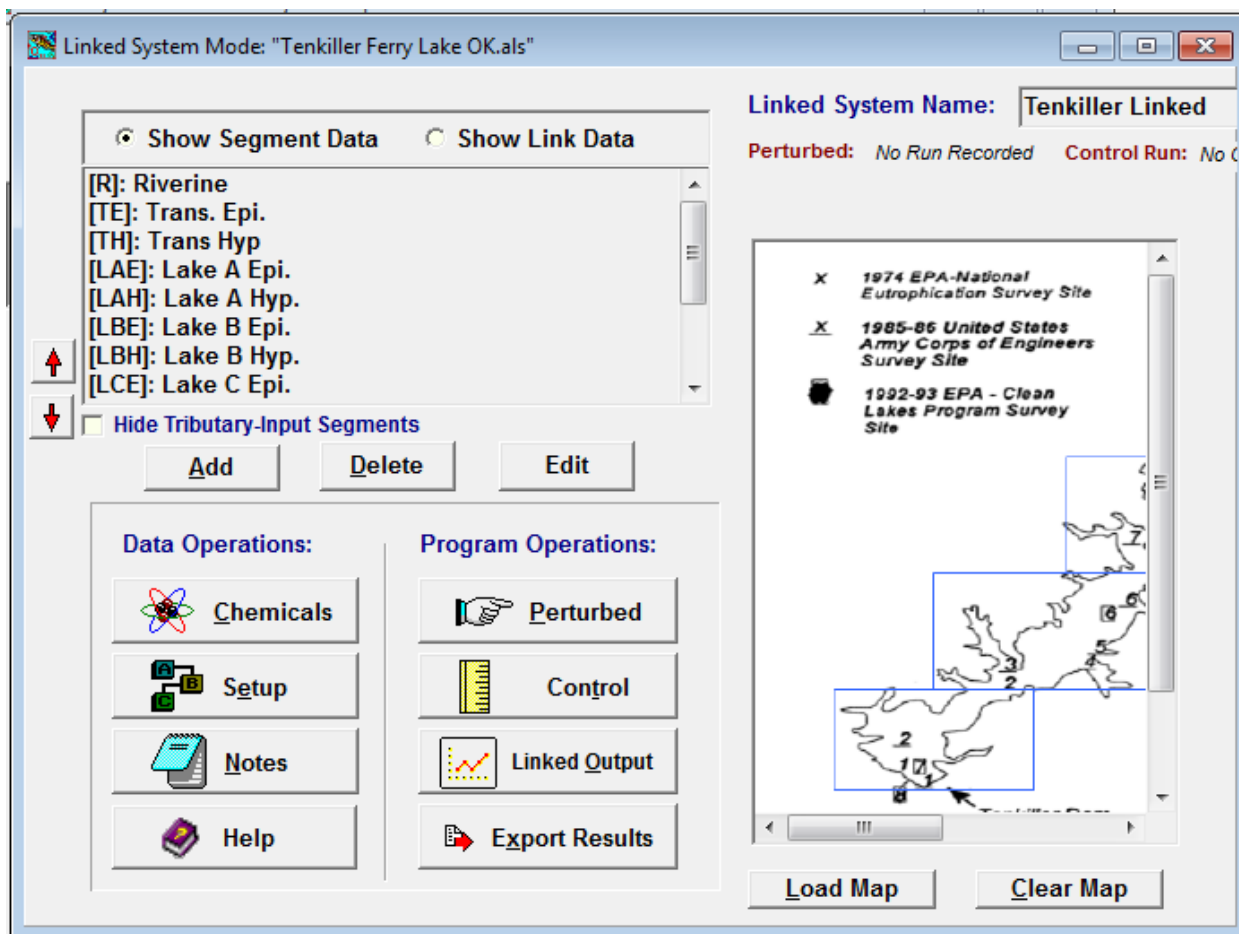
Linked System Mode: "Tenkiller Ferry Lake OK.als"

Linked System Name: Tenkiller Linked

Perturbed: No Run Recorded Control Run: No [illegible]

Show Segment Data Show Link Data

[R]: Riverine
[TE]: Trans. Epi.
[TH]: Trans Hyp
[LAE]: Lake A Epi.
[LAH]: Lake A Hyp.
[LBE]: Lake B Epi.
[LBH]: Lake B Hyp.
[LCE]: Lake C Epi.

Hide Tributary-Input Segments

Add Delete Edit

Data Operations:

Chemicals

Setup

Notes

Help

Program Operations:

Perturbed

Control

Linked Output

Export Results

x 1974 EPA-National Eutrophication Survey Site

x 1985-86 United States Army Corps of Engineers Survey Site

1992-93 EPA - Clean Lakes Program Survey Site

7

6

6

5

3

4

2

2

1 7

1

8

Tenkiller Dam

Load Map Clear Map